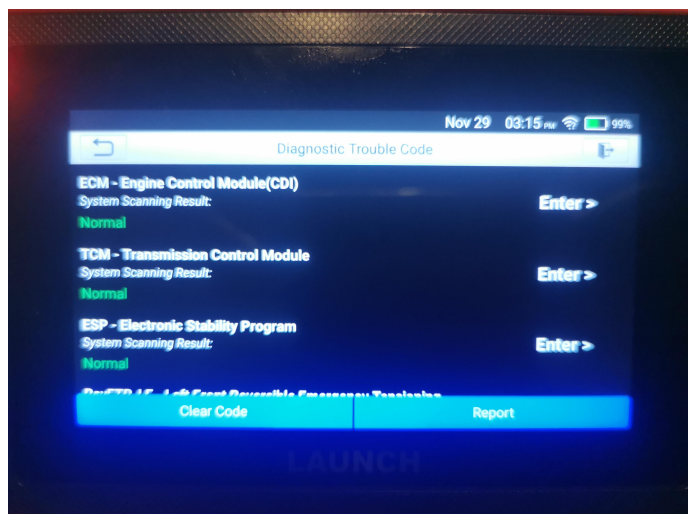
Nov 29 03:15 PM 99%

Diagnostic Trouble Code

ECM - Engine Control Module(CDI)
System Scanning Result:
Normal
Enter >

TCM - Transmission Control Module
System Scanning Result:
Normal
Enter >

ESP - Electronic Stability Program
System Scanning Result:
Normal
Enter >

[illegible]

Clear Code
Report

LAUNCH